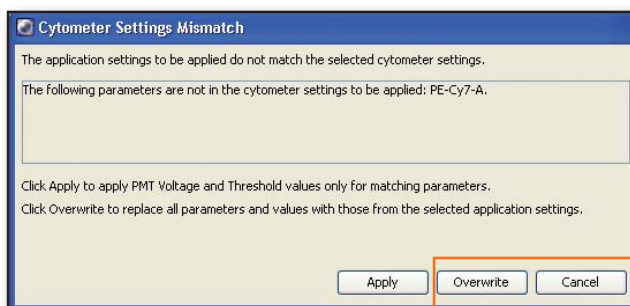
Cytometer Settings Mismatch

The application settings to be applied do not match the selected cytometer settings.

The following parameters are not in the cytometer settings to be applied: PE-Cy7-A.

Click Apply to apply PMT Voltage and Threshold values only for matching parameters.

Click Overwrite to replace all parameters and values with those from the selected application settings.

Apply

Overwrite

Cancel